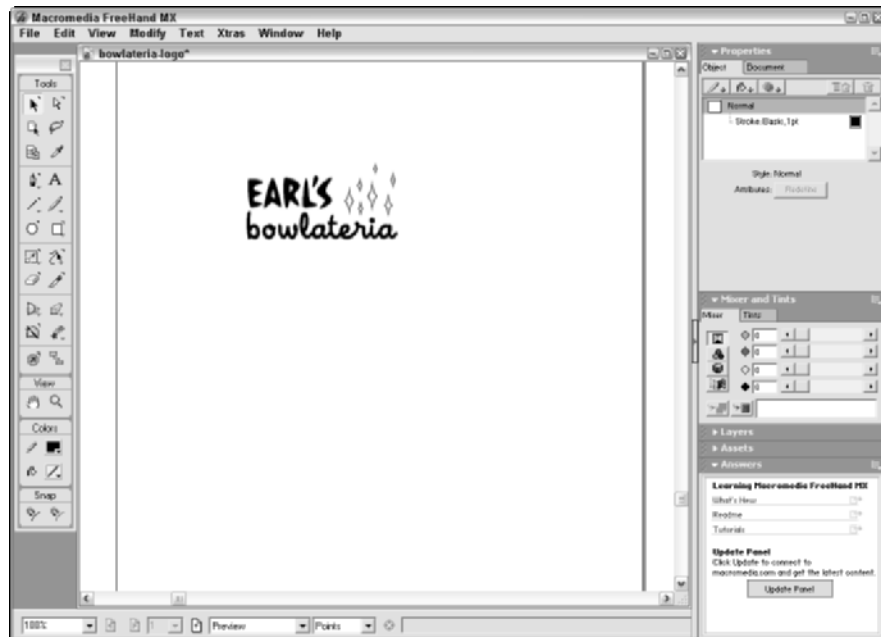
Macromedia FreeHand MX
File Edit View Modify Text Xtras Window Help
bowlateria-logo*
Tools
View
Colors
Snap
EARL'S
bowlateria
Properties
Object Document
Normal
Stroke: Basic, 1pt
Style: Normal
Attributes: Redefine
Mixer and Tints
Mixer Tints
0
0
0
0
Layers
Assets
Answers
Learning Macromedia FreeHand MX
What's New
Readme
Tutorials
Update Panel
Click Update to connect to macromedia.com and get the latest content.
Update Panel
100%
1
Preview
Points